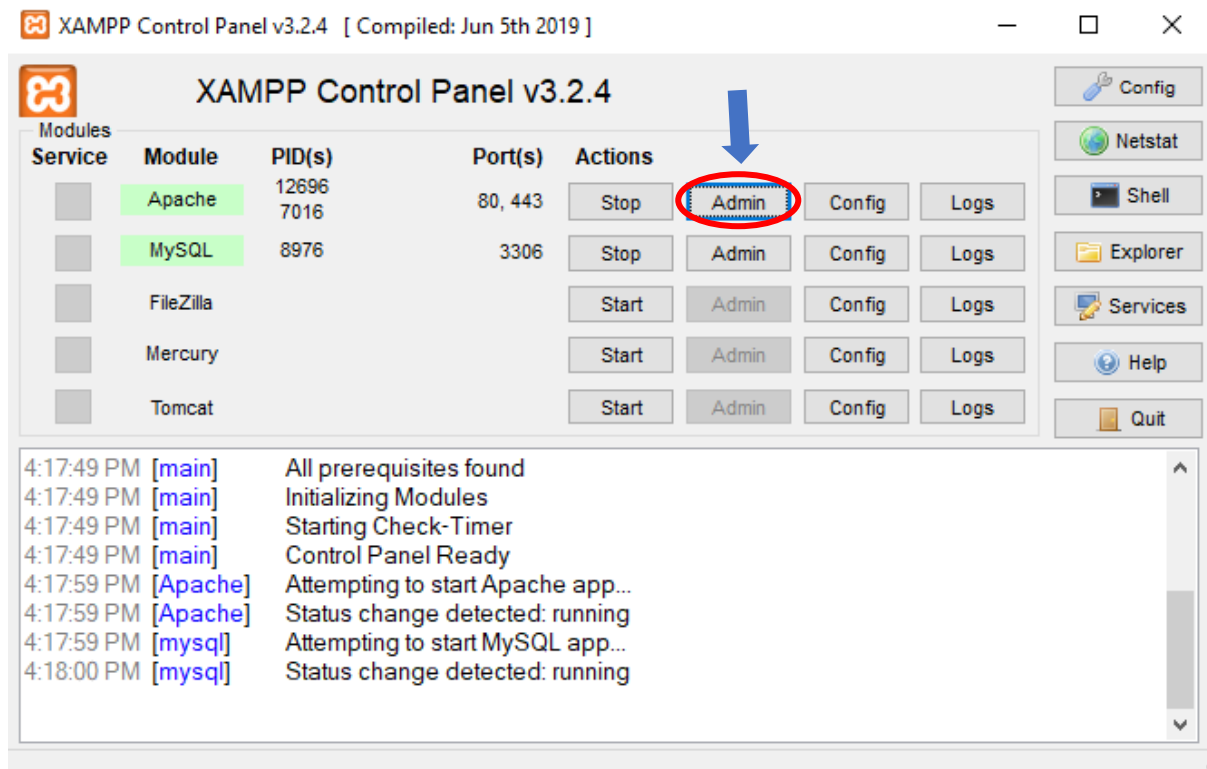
XAMPP Control Panel v3.2.4 [ Compiled: Jun 5th 2019 ]

XAMPP Control Panel v3.2.4

Config
Netstat
Shell
Explorer
Services
Help
Quit

Modules

| Service | Module | PID(s) | Port(s) | Actions | | | |
|---|---|---|---|---|---|---|---|
| | Apache | 12696 7016 | 80, 443 | Stop | Admin | Config | Logs |
| | MySQL | 8976 | 3306 | Stop | Admin | Config | Logs |
| | FileZilla | | | Start | Admin | Config | Logs |
| | Mercury | | | Start | Admin | Config | Logs |
| | Tomcat | | | Start | Admin | Config | Logs |

4:17:49 PM [main] All prerequisites found
4:17:49 PM [main] Initializing Modules
4:17:49 PM [main] Starting Check-Timer
4:17:49 PM [main] Control Panel Ready
4:17:59 PM [Apache] Attempting to start Apache app...
4:17:59 PM [Apache] Status change detected: running
4:17:59 PM [mysql] Attempting to start MySQL app...
4:18:00 PM [mysql] Status change detected: running